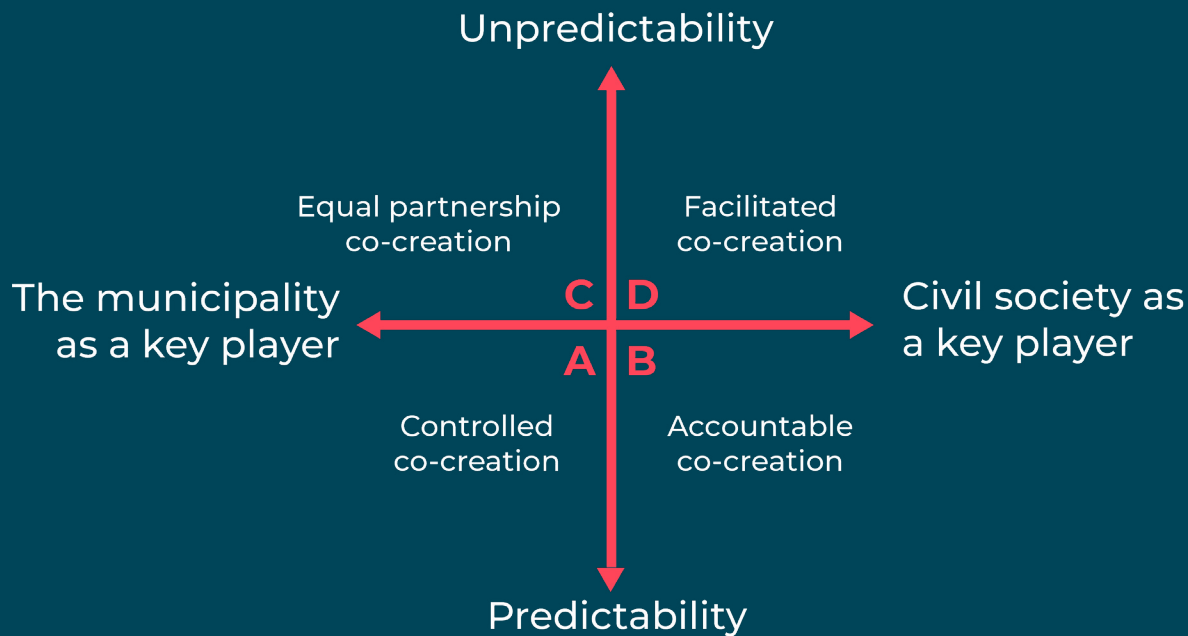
Unpredictability

Equal partnership co-creation

Facilitated co-creation

The municipality as a key player

C D

Civil society as a key player

A B

Controlled co-creation

Accountable co-creation

Predictability